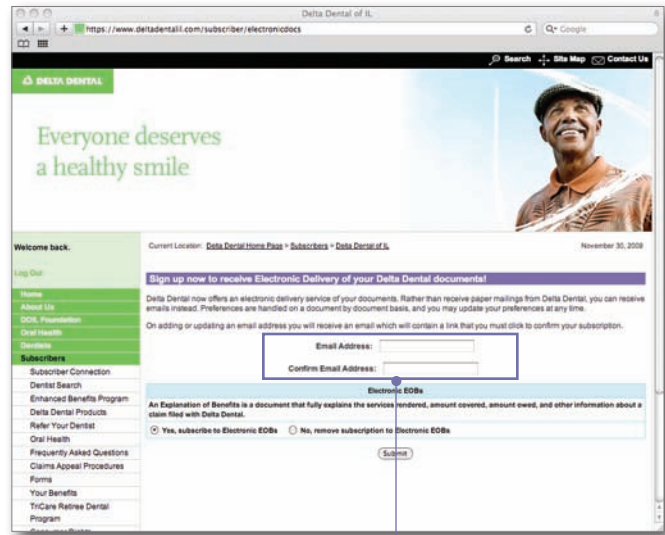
Delta Dental of IL

https://www.deltadentalil.com/subscriber/electronicdocs

Q- Google

Search Site Map Contact Us

DELTA DENTAL

Everyone deserves a healthy smile

Welcome back.

Log Out

Home
About Us
DDIL Foundation
Oral Health
Dentists
Subscribers
Subscriber Connection
Dentist Search
Enhanced Benefits Program
Delta Dental Products
Refer Your Dentist
Oral Health
Frequently Asked Questions
Claims Appeal Procedures
Forms
Your Benefits
TriCare Retiree Dental Program

Current Location: Delta Dental Home Page > Subscribers > Delta Dental of IL

November 30, 2009

Sign up now to receive Electronic Delivery of your Delta Dental documents!

Delta Dental now offers an electronic delivery service of your documents. Rather than receive paper mailings from Delta Dental, you can receive emails instead. Preferences are handled on a document by document basis, and you may update your preferences at any time.

On adding or updating an email address you will receive an email which will contain a link that you must click to confirm your subscription.

Email Address:

Confirm Email Address:

Electronic EOBs

An Explanation of Benefits is a document that fully explains the services rendered, amount covered, amount owed, and other information about a claim filed with Delta Dental.

Yes, subscribe to Electronic EOBs

No, remove subscription to Electronic EOBs

Submit